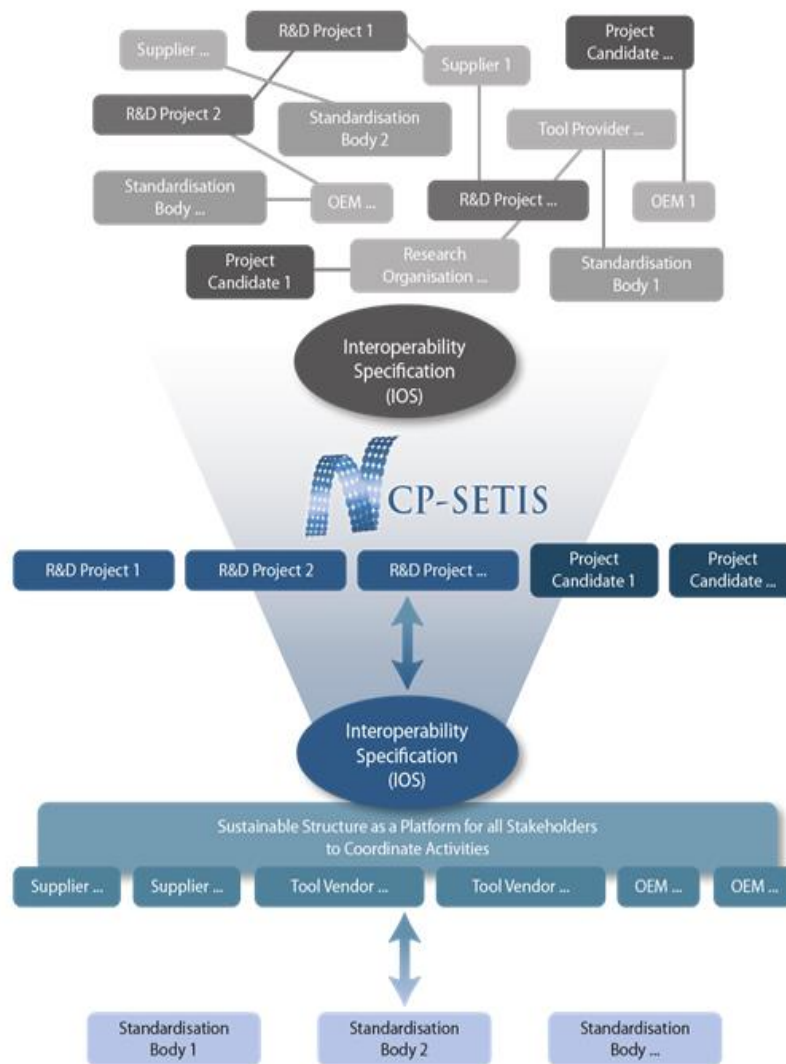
R&D Project 1

Supplier ...

Project Candidate ...

Supplier 1

R&D Project 2

Standardisation Body 2

Tool Provider ...

Standardisation Body ...

OEM ...

R&D Project ...

OEM 1

Project Candidate 1

Research Organisation ...

Standardisation Body 1

Interoperability Specification (IOS)

CP-SETIS

R&D Project 1

R&D Project 2

R&D Project ...

Project Candidate 1

Project Candidate ...

Interoperability Specification (IOS)

Sustainable Structure as a Platform for all Stakeholders to Coordinate Activities

Supplier ...

Supplier ...

Tool Vendor ...

Tool Vendor ...

OEM ...

OEM ...

Standardisation Body 1

Standardisation Body 2

Standardisation Body ...